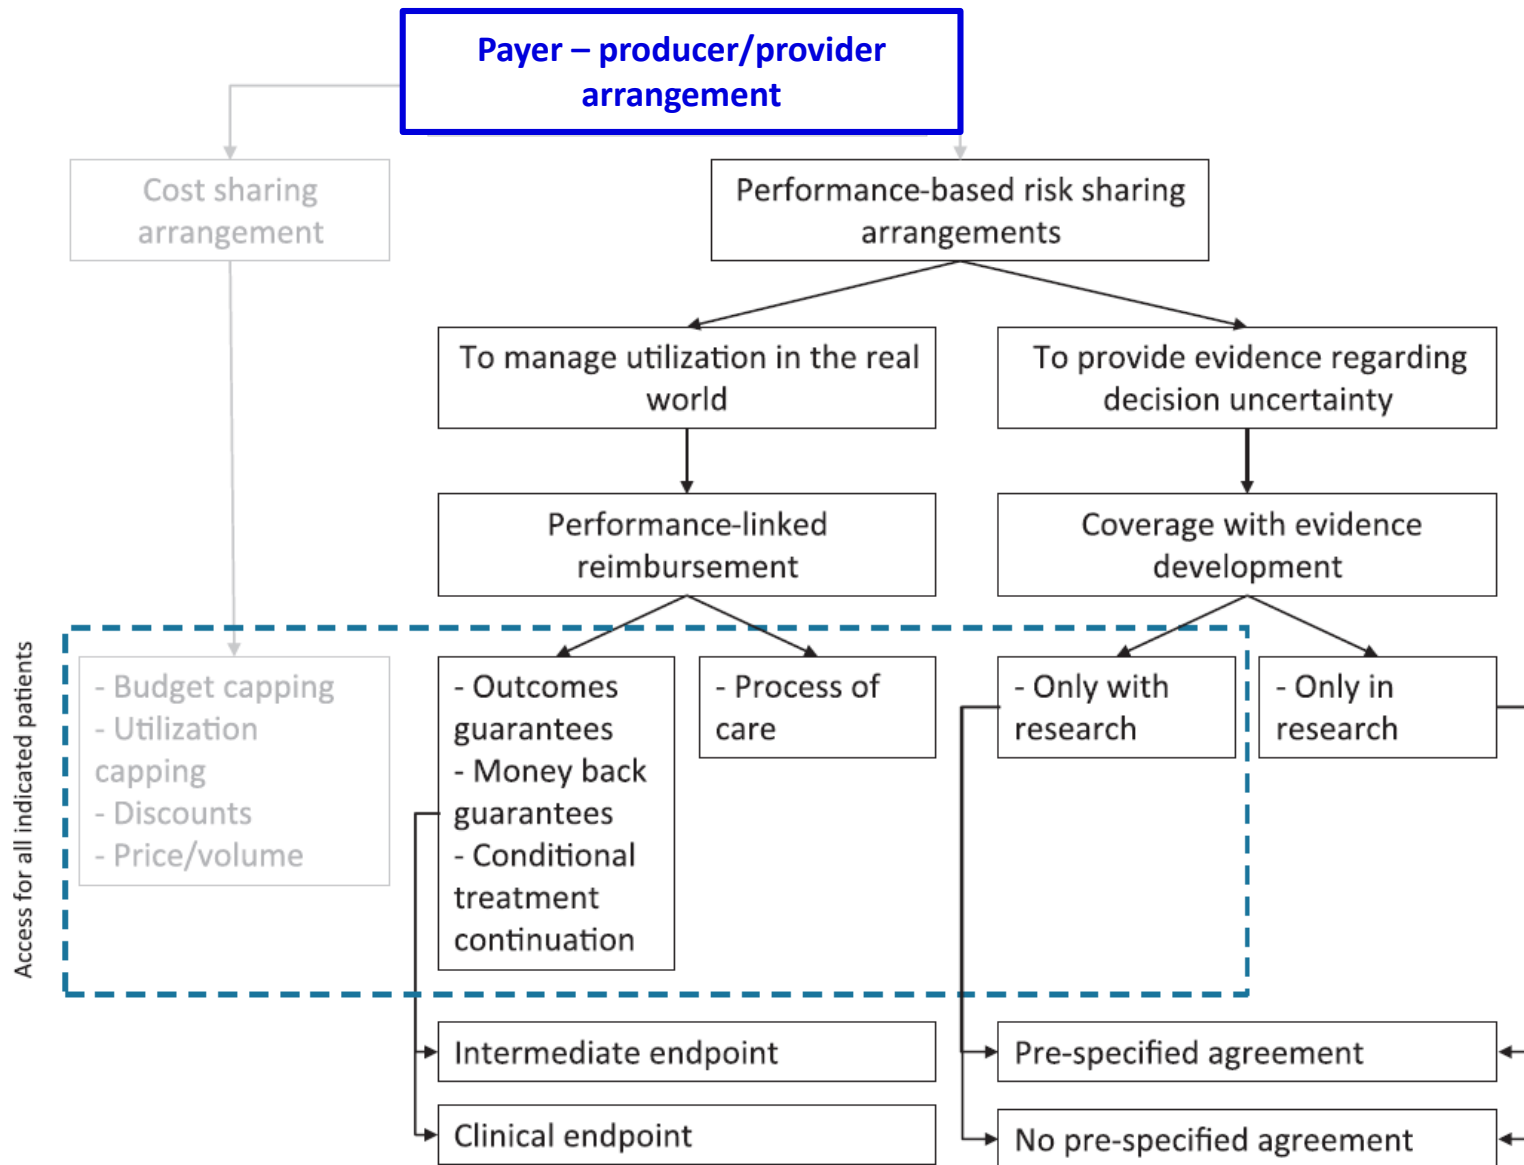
Payer – producer/provider arrangement

Cost sharing arrangement

Performance-based risk sharing arrangements

To manage utilization in the real world

To provide evidence regarding decision uncertainty

Performance-linked reimbursement

Coverage with evidence development

Access for all indicated patients

- Budget capping
- Utilization capping
- Discounts
- Price/volume

- Outcomes guarantees
- Money back guarantees
- Conditional treatment continuation

- Process of care

- Only with research

- Only in research

Intermediate endpoint

Clinical endpoint

Pre-specified agreement

No pre-specified agreement